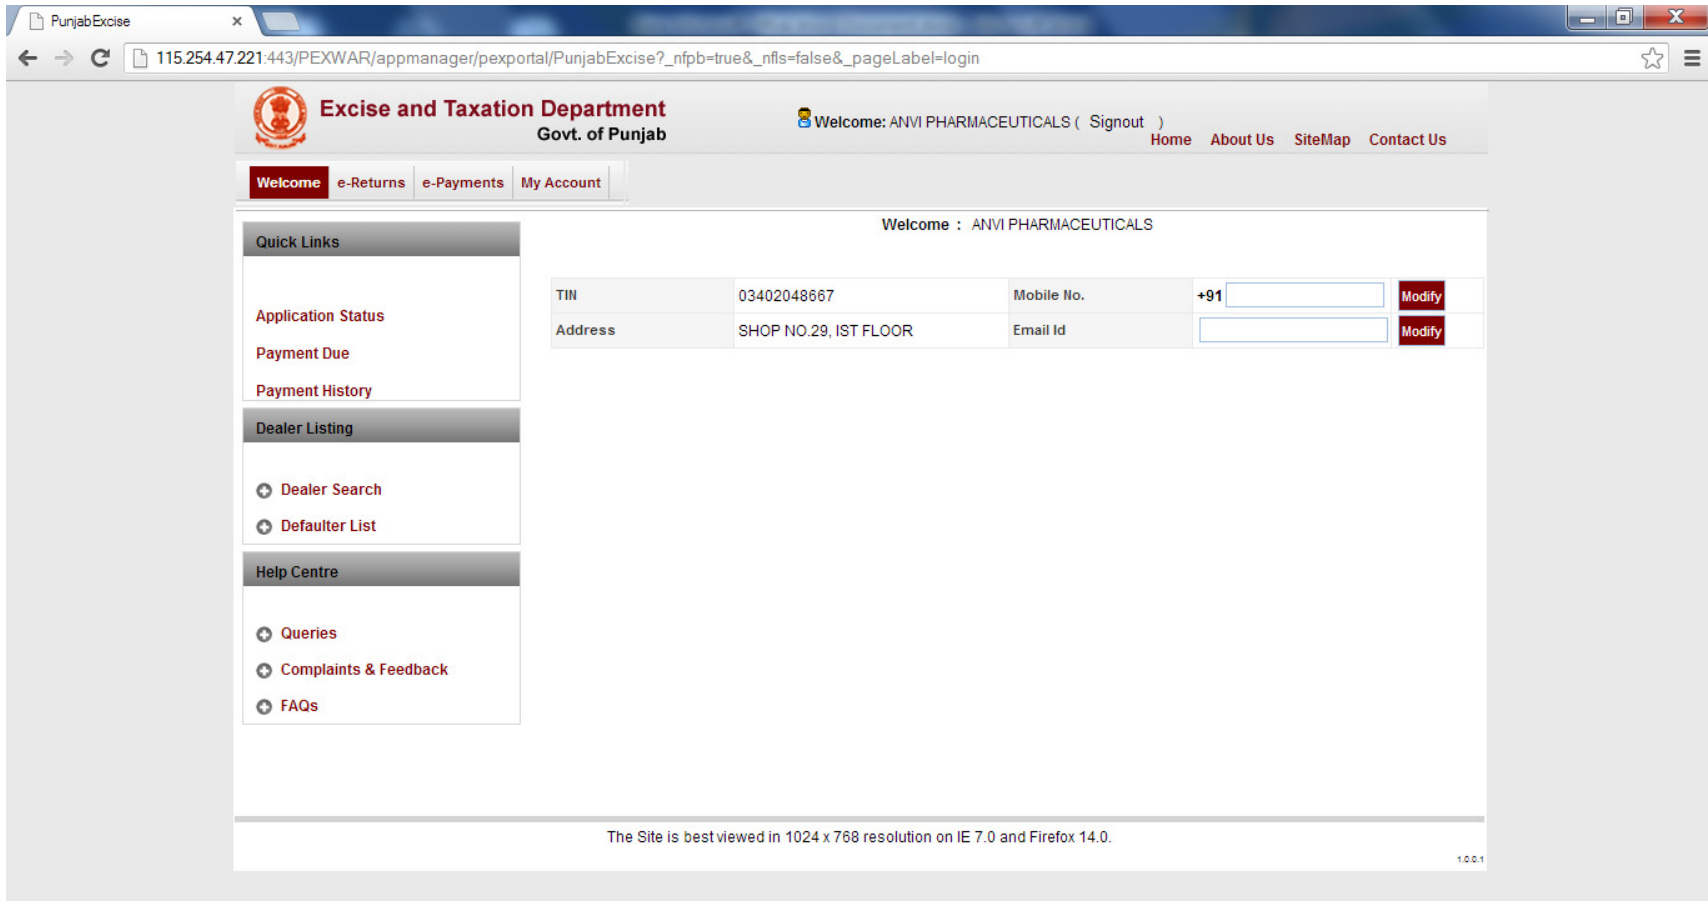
PunjabExcise ×

115.254.47.221:443/PEXWAR/appmanager/pexportal/PunjabExcise?_nfpb=true&_nfls=false&_pageLabel=login

Excise and Taxation Department
Govt. of Punjab

Welcome: ANVI PHARMACEUTICALS ( Signout )
Home About Us SiteMap Contact Us

Welcome e-Returns e-Payments My Account

Quick Links

Application Status
Payment Due
Payment History

Dealer Listing

Dealer Search
Defaulter List

Help Centre

Queries
Complaints & Feedback
FAQs

Welcome : ANVI PHARMACEUTICALS

| TIN | 03402048667 | Mobile No. | +91 | Modify |
|---|---|---|---|---|
| Address | SHOP NO.29, IST FLOOR | Email Id | | Modify |

The Site is best viewed in 1024 x 768 resolution on IE 7.0 and Firefox 14.0.

1.0.0.1